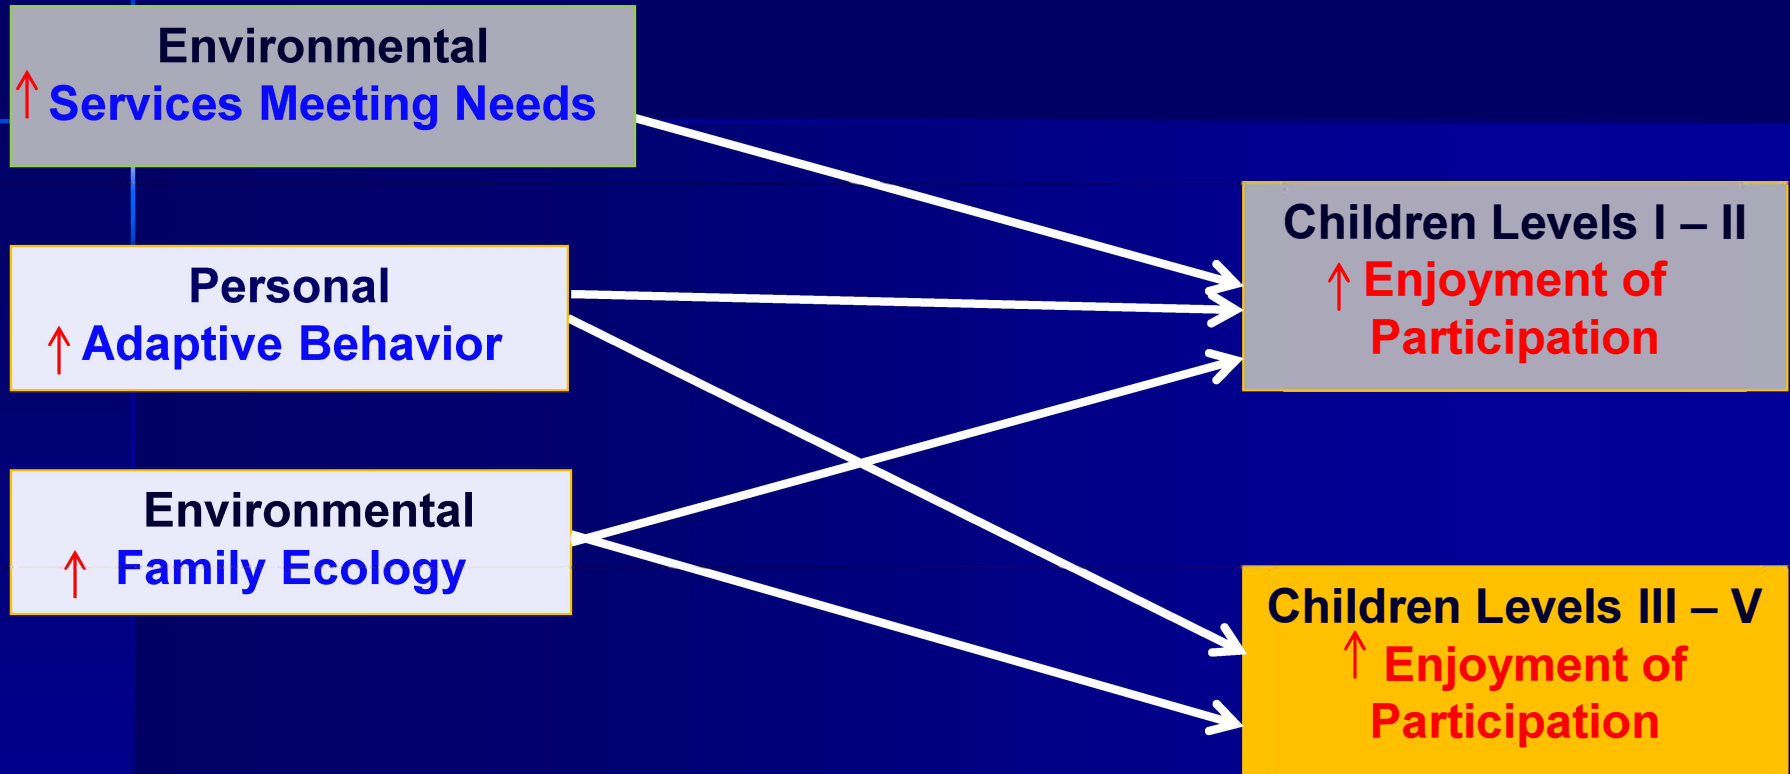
Environmental
↑ Services Meeting Needs

Personal
↑ Adaptive Behavior

Environmental
↑ Family Ecology

Children Levels I – II
↑ Enjoyment of Participation

Children Levels III – V
↑ Enjoyment of Participation